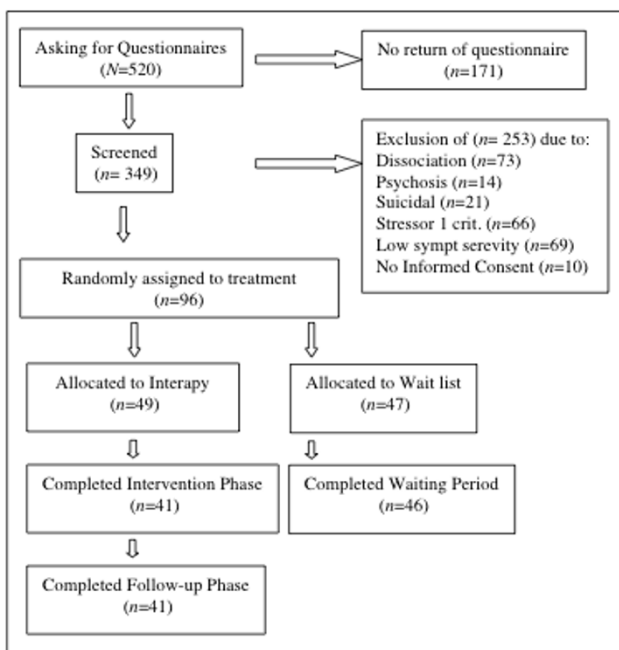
Asking for Questionnaires ($N$=520)

No return of questionnaire ($n$=171)

Screened ($n$= 349)

Exclusion of ($n$= 253) due to:
Dissociation ($n$=73)
Psychosis ($n$=14)
Suicidal ($n$=21)
Stressor 1 crit. ($n$=66)
Low sympt serevity ($n$=69)
No Informed Consent ($n$=10)

Randomly assigned to treatment ($n$=96)

Allocated to Interapy ($n$=49)

Allocated to Wait list ($n$=47)

Completed Intervention Phase ($n$=41)

Completed Waiting Period ($n$=46)

Completed Follow-up Phase ($n$=41)